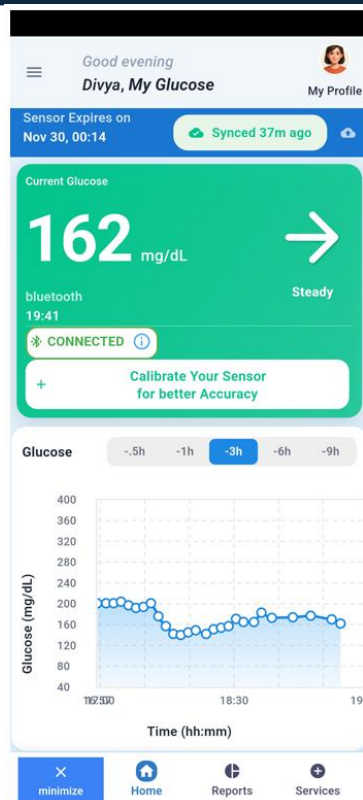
Good evening
Divya, My Glucose
My Profile

Sensor Expires on
Nov 30, 00:14
Synced 37m ago

Current Glucose
162 mg/dL
bluetooth
19:41
Steady
CONNECTED
+ Calibrate Your Sensor for better Accuracy

Glucose
-.5h
-1h
-3h
-6h
-9h

400
360
320
280
240
200
160
120
80
40
Glucose (mg/dL)
16:50
18:30
19
Time (hh:mm)

minimize
Home
Reports
Services